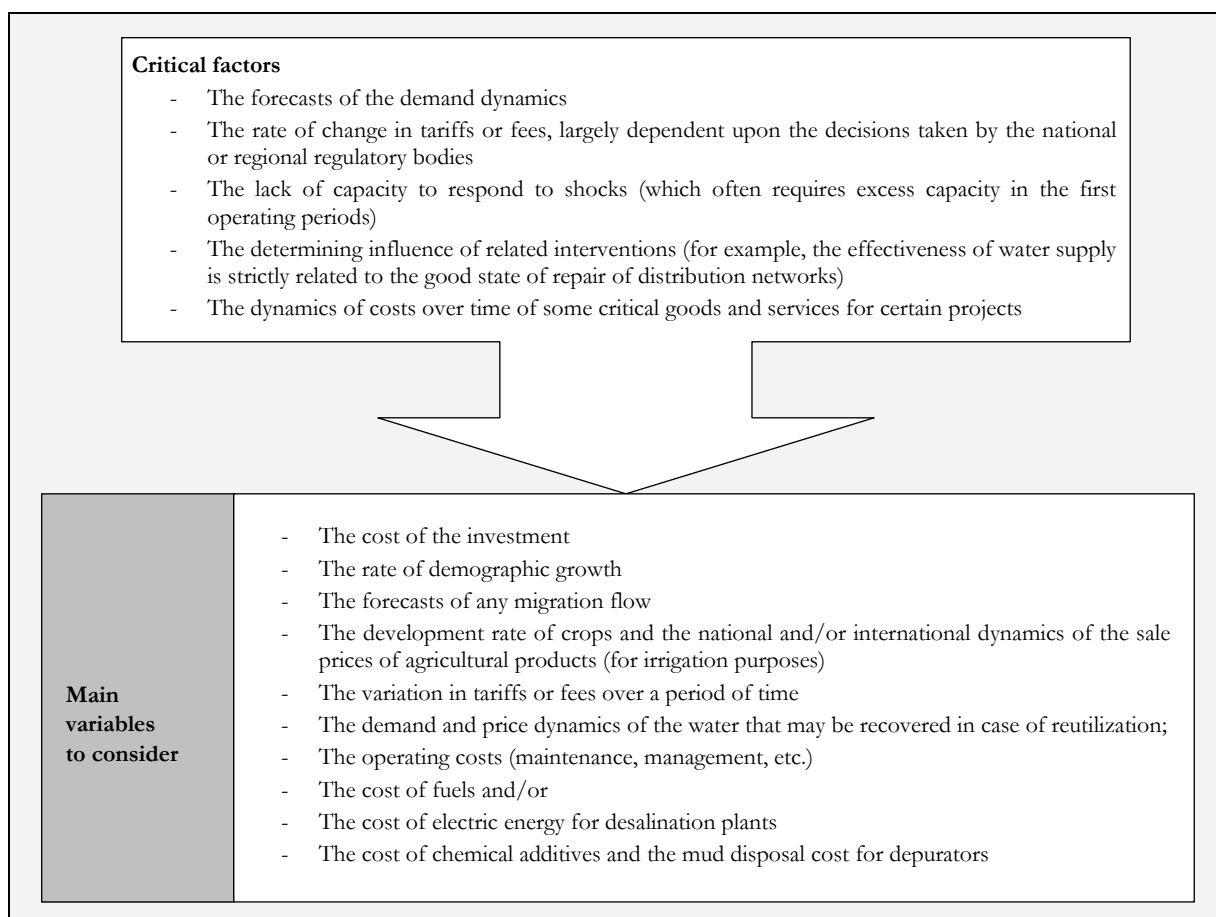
**Critical factors**

- The forecasts of the demand dynamics
- The rate of change in tariffs or fees, largely dependent upon the decisions taken by the national or regional regulatory bodies
- The lack of capacity to respond to shocks (which often requires excess capacity in the first operating periods)
- The determining influence of related interventions (for example, the effectiveness of water supply is strictly related to the good state of repair of distribution networks)
- The dynamics of costs over time of some critical goods and services for certain projects

**Main variables to consider**

- The cost of the investment
- The rate of demographic growth
- The forecasts of any migration flow
- The development rate of crops and the national and/or international dynamics of the sale prices of agricultural products (for irrigation purposes)
- The variation in tariffs or fees over a period of time
- The demand and price dynamics of the water that may be recovered in case of reutilization;
- The operating costs (maintenance, management, etc.)
- The cost of fuels and/or
- The cost of electric energy for desalination plants
- The cost of chemical additives and the mud disposal cost for depurators